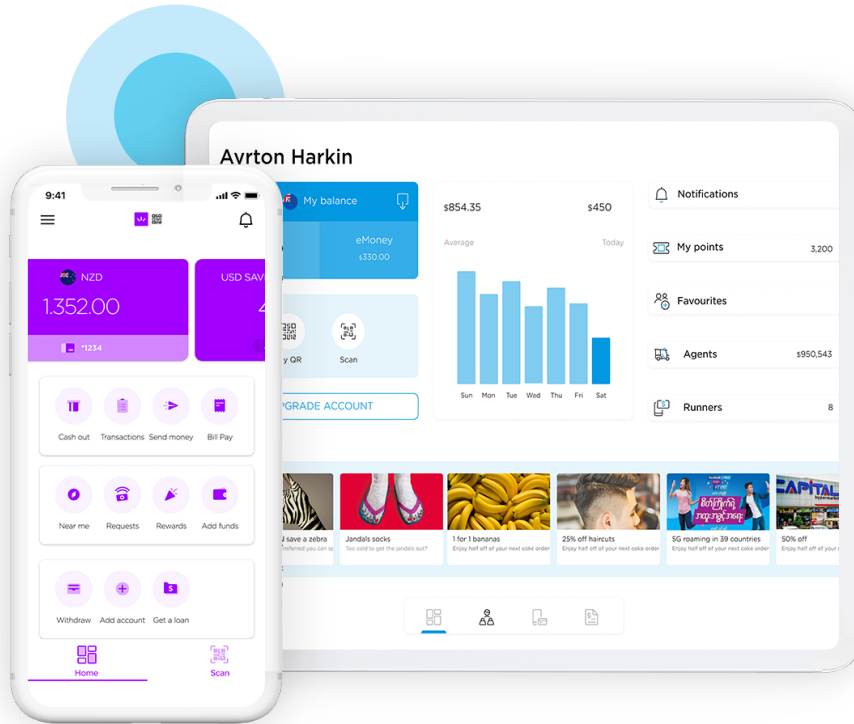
9:41

NZD
1.352.00
*1234

USD SAV

Cash out
Transactions
Send money
Bill Pay

Near me
Requests
Rewards
Add funds

Withdraw
Add account
Get a loan

Home
Scan

Ayrton Harkin

My balance
eMoney
$330.00

y QR
Scan

PGRADE ACCOUNT

$854.35
$450
Average
Today
Sun
Mon
Tue
Wed
Thu
Fri
Sat

Notifications
My points 3,200
Favourites
Agents $950,543
Runners 8

save a zebra
nsferred you are s

Jandals socks
Too cold to get the jandals out?

1 for 1 bananas
Enjoy half off of your next coke order

25% off haircuts
Enjoy half off of your next coke order

5G roaming in 39 countries
Enjoy half off of your next coke order

50% off
Enjoy half off of yo

CAPITAL